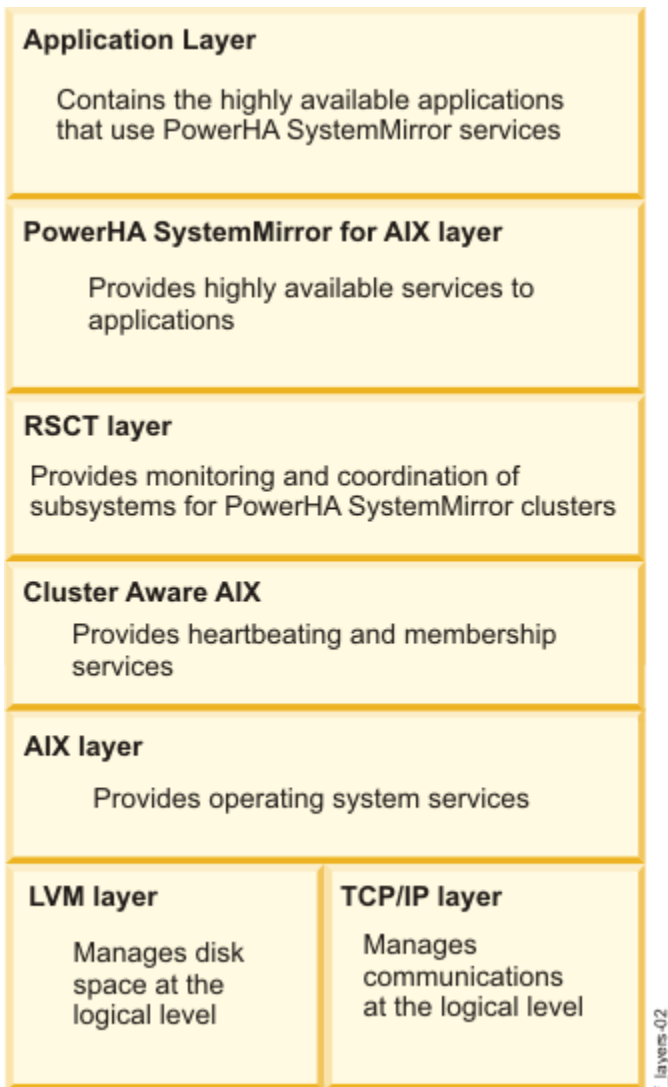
Application Layer

Contains the highly available applications that use PowerHA SystemMirror services

PowerHA SystemMirror for AIX layer

Provides highly available services to applications

RSCT layer

Provides monitoring and coordination of subsystems for PowerHA SystemMirror clusters

Cluster Aware AIX

Provides heartbeating and membership services

AIX layer

Provides operating system services

LVM layer

Manages disk space at the logical level

TCP/IP layer

Manages communications at the logical level

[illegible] layers-02